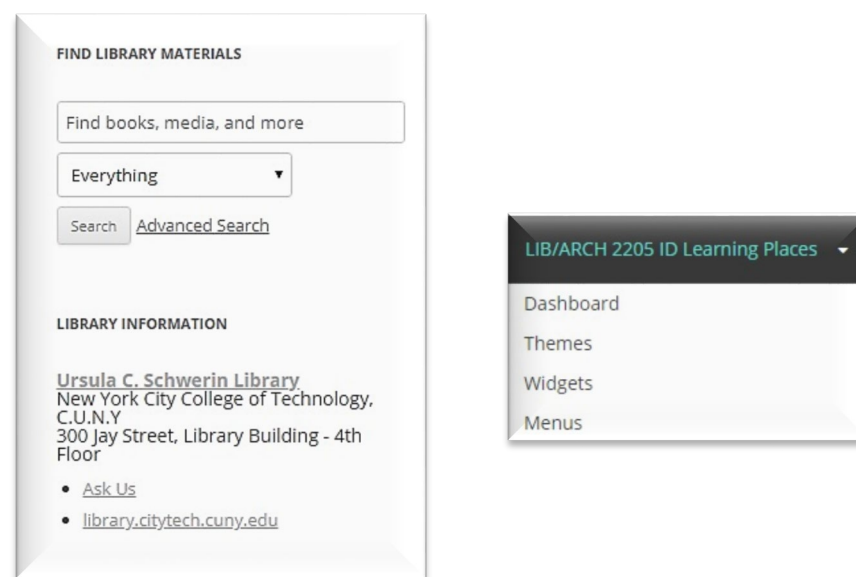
FIND LIBRARY MATERIALS

Find books, media, and more

Everything

Search Advanced Search

LIBRARY INFORMATION

Ursula C. Schwerin Library
New York City College of Technology, C.U.N.Y
300 Jay Street, Library Building - 4th Floor

- Ask Us
- library.citytech.cuny.edu

LIB/ARCH 2205 ID Learning Places

Dashboard
Themes
Widgets
Menus